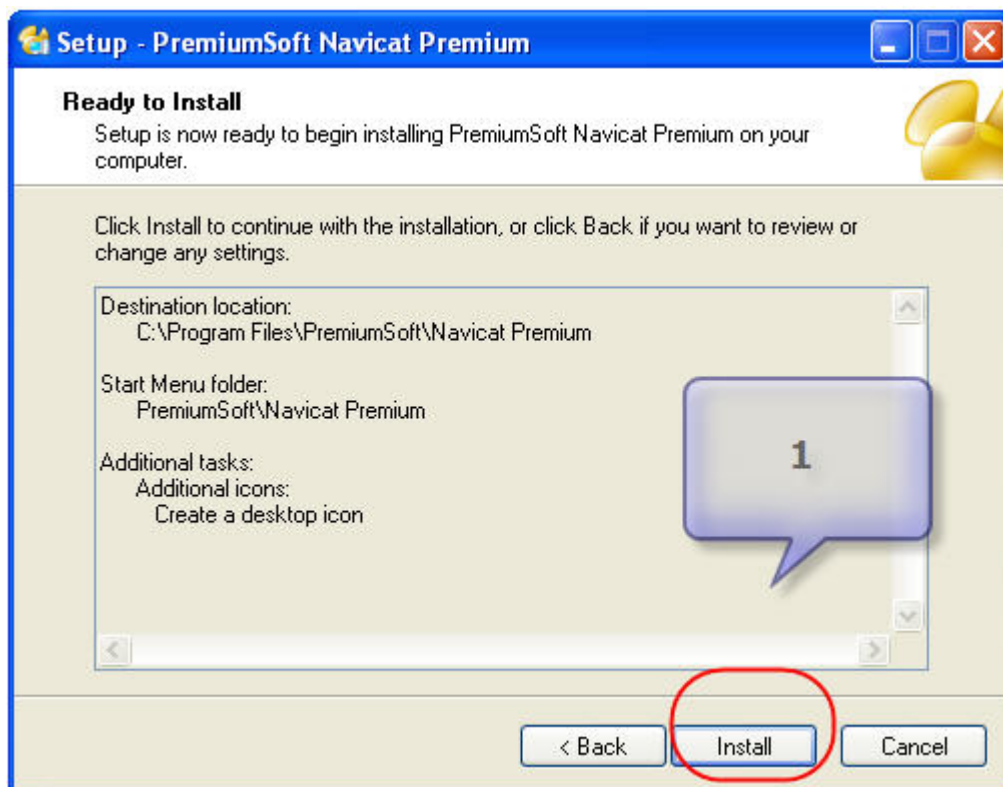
Setup - PremiumSoft Navicat Premium

Ready to Install

Setup is now ready to begin installing PremiumSoft Navicat Premium on your computer.

Click Install to continue with the installation, or click Back if you want to review or change any settings.

Destination location:
C:\Program Files\PremiumSoft\Navicat Premium

Start Menu folder:
PremiumSoft\Navicat Premium

Additional tasks:
Additional icons:
Create a desktop icon

1

< Back

Install

Cancel